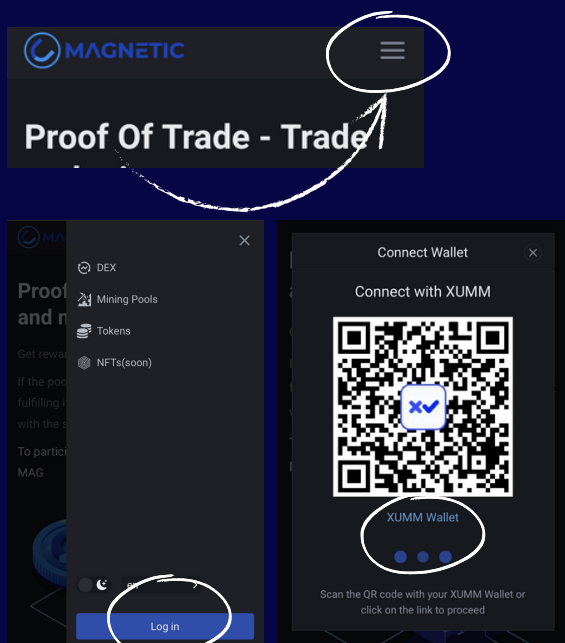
MAGNETIC

Proof Of Trade - Trade

Proof
and m

Get rewar

If the poo
fulfilling
with the s

To partici
MAG

DEX

Mining Pools

Tokens

NFTs(soon)

Log in

Connect Wallet

Connect with XUMM

XUMM Wallet

Scan the QR code with your XUMM Wallet or click on the link to proceed